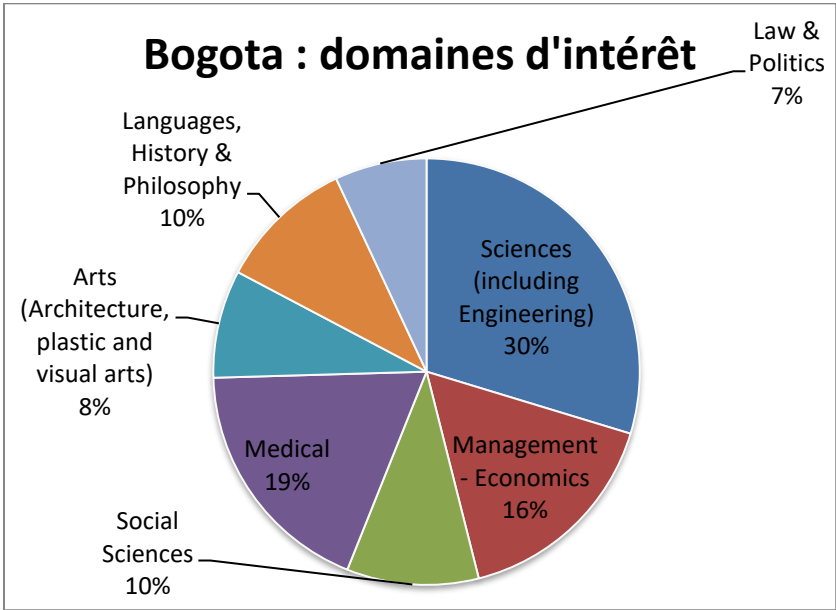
Bogota : domaines d'intérêt

Law & Politics 7%

Languages, History & Philosophy 10%

Sciences (including Engineering) 30%

Arts (Architecture, plastic and visual arts) 8%

Management - Economics 16%

Medical 19%

Social Sciences 10%